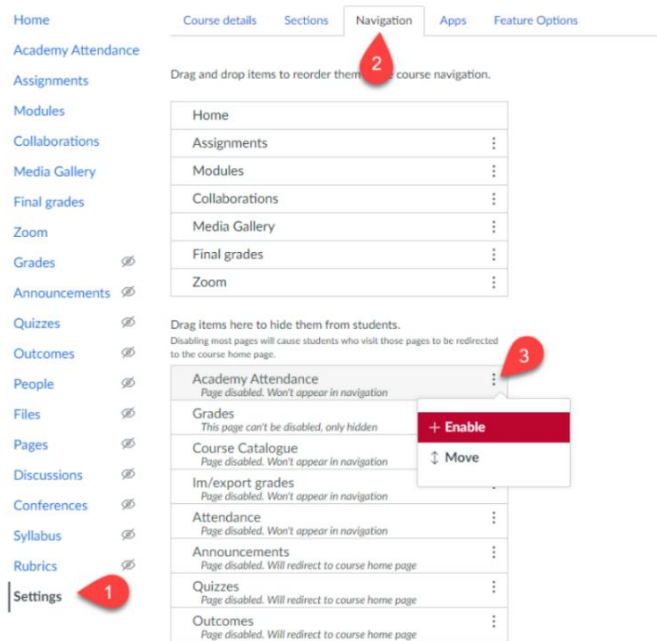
Home
Academy Attendance
Assignments
Modules
Collaborations
Media Gallery
Final grades
Zoom
Grades
Announcements
Quizzes
Outcomes
People
Files
Pages
Discussions
Conferences
Syllabus
Rubrics
Settings
1

Course details | Sections | Navigation | Apps | Feature Options

2

Drag and drop items to reorder them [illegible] course navigation.

| Home |
|---|
| Assignments |
| Modules |
| Collaborations |
| Media Gallery |
| Final grades |
| Zoom |

Drag items here to hide them from students.
Disabling most pages will cause students who visit those pages to be redirected to the course home page.

3

Academy Attendance
Page disabled. Won't appear in navigation
Grades
This page can't be disabled, only hidden
Course Catalogue
Page disabled. Won't appear in navigation
Im/export grades
Page disabled. Won't appear in navigation
Attendance
Page disabled. Won't appear in navigation
Announcements
Page disabled. Will redirect to course home page
Quizzes
Page disabled. Will redirect to course home page
Outcomes
Page disabled. Will redirect to course home page

+ Enable
↕ Move